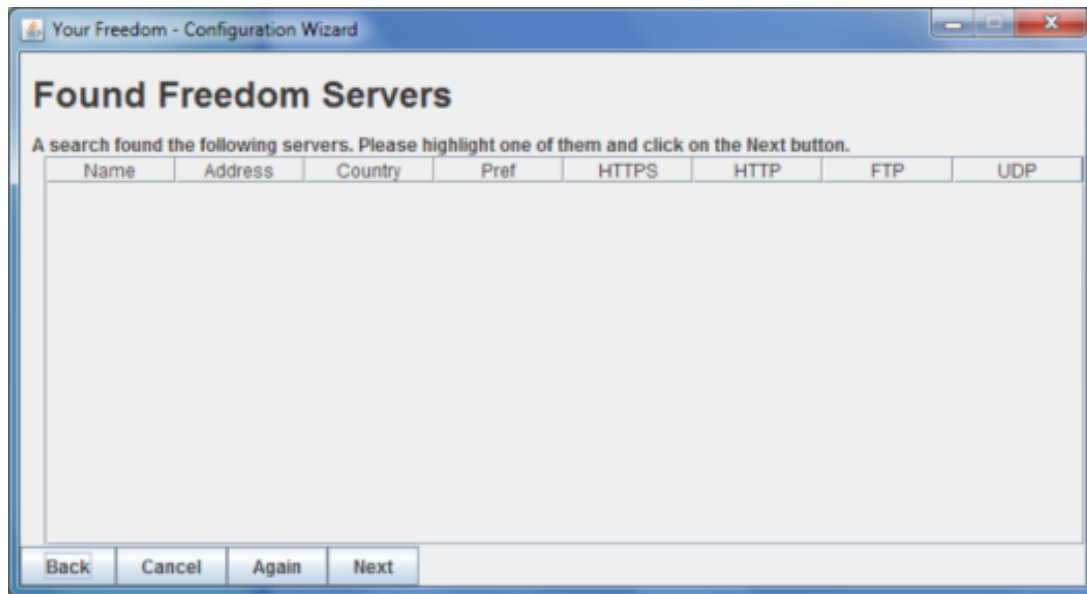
Your Freedom - Configuration Wizard

Found Freedom Servers

A search found the following servers. Please highlight one of them and click on the Next button.

| Name | Address | Country | Pref | HTTPS | HTTP | FTP | UDP |
|---|---|---|---|---|---|---|---|

Back Cancel Again Next